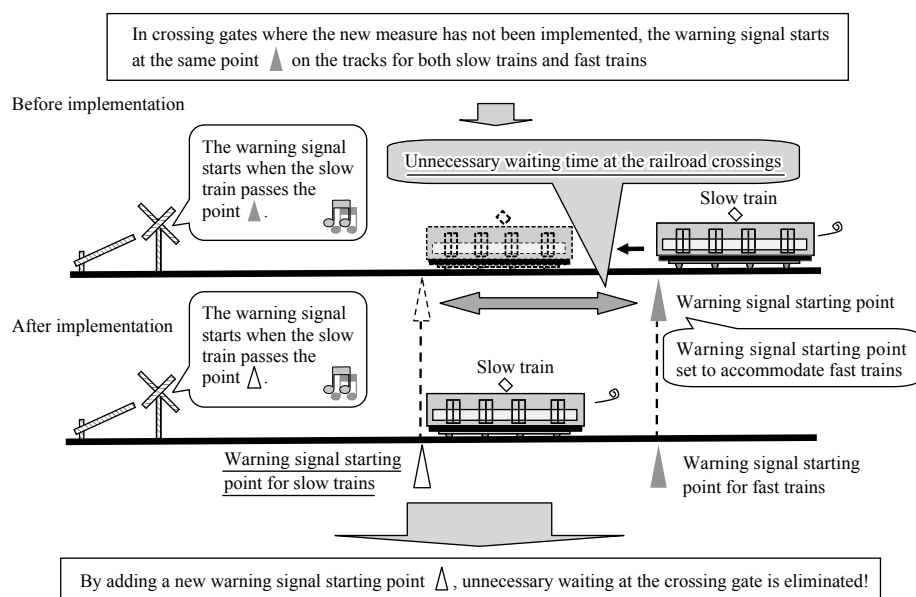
In crossing gates where the new measure has not been implemented, the warning signal starts at the same point ▲ on the tracks for both slow trains and fast trains

Before implementation

The warning signal starts when the slow train passes the point ▲.

Unnecessary waiting time at the railroad crossings

Slow train

Warning signal starting point

After implementation

Warning signal starting point set to accommodate fast trains

The warning signal starts when the slow train passes the point △.

Slow train

Warning signal starting point for slow trains

Warning signal starting point for fast trains

By adding a new warning signal starting point △, unnecessary waiting at the crossing gate is eliminated!